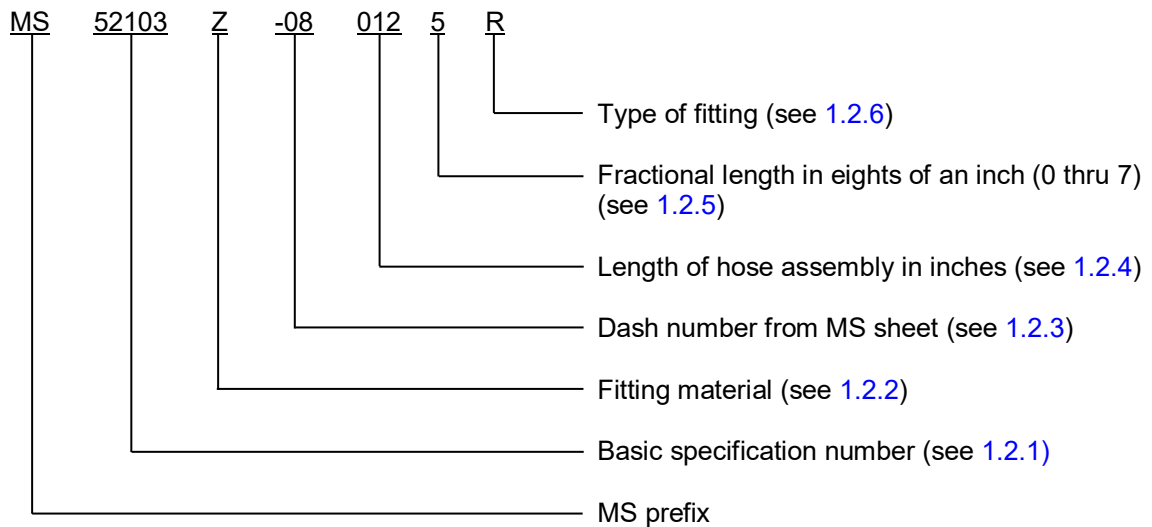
MS 52103 Z -08 012 5 R

Type of fitting (see 1.2.6)

Fractional length in eights of an inch (0 thru 7) (see 1.2.5)

Length of hose assembly in inches (see 1.2.4)

Dash number from MS sheet (see 1.2.3)

Fitting material (see 1.2.2)

Basic specification number (see 1.2.1)

MS prefix